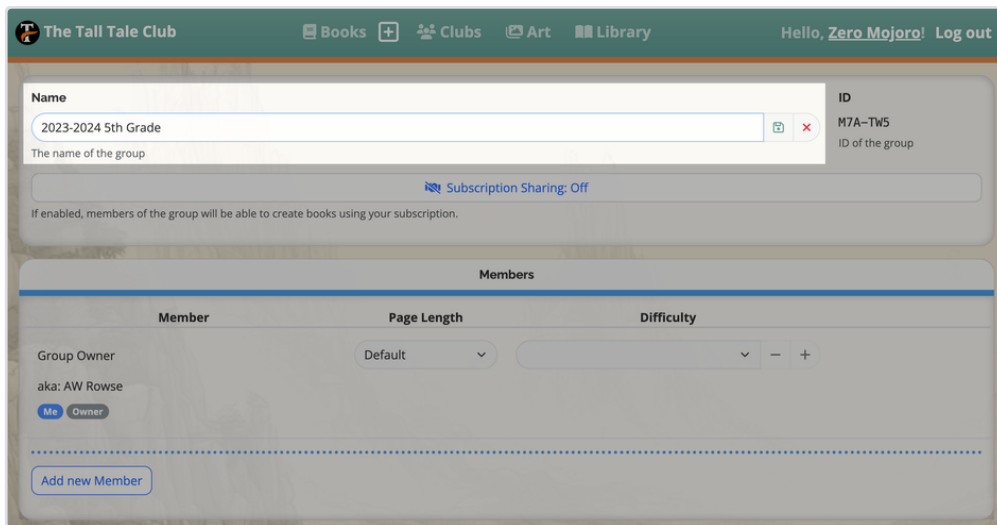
The Tall Tale Club

Books + Clubs Art Library

Hello, Zero Mojoro! Log out

Name

2023-2024 5th Grade

The name of the group

ID

M7A-TW5

ID of the group

Subscription Sharing: Off

If enabled, members of the group will be able to create books using your subscription.

Members

| Member | Page Length | Difficulty |
|---|---|---|
| Group Owner | Default | − + |

aka: AW Rowse

Me Owner

Add new Member